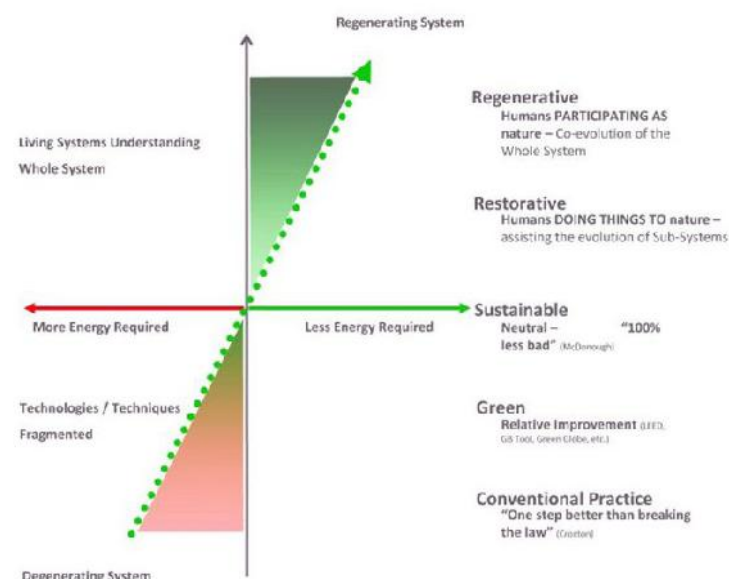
Regenerating System

Living Systems Understanding

Whole System

Regenerative
Humans PARTICIPATING AS nature – Co-evolution of the Whole System

Restorative
Humans DOING THINGS TO nature – assisting the evolution of Sub-Systems

More Energy Required

Less Energy Required

Sustainable
Neutral – "100% less bad" (McDonough)

Technologies / Techniques

Fragmented

Green
Relative Improvement (LEED, GS Tool, Green Globe, etc.)

Conventional Practice
"One step better than breaking the law" (Croxton)

Degenerating System